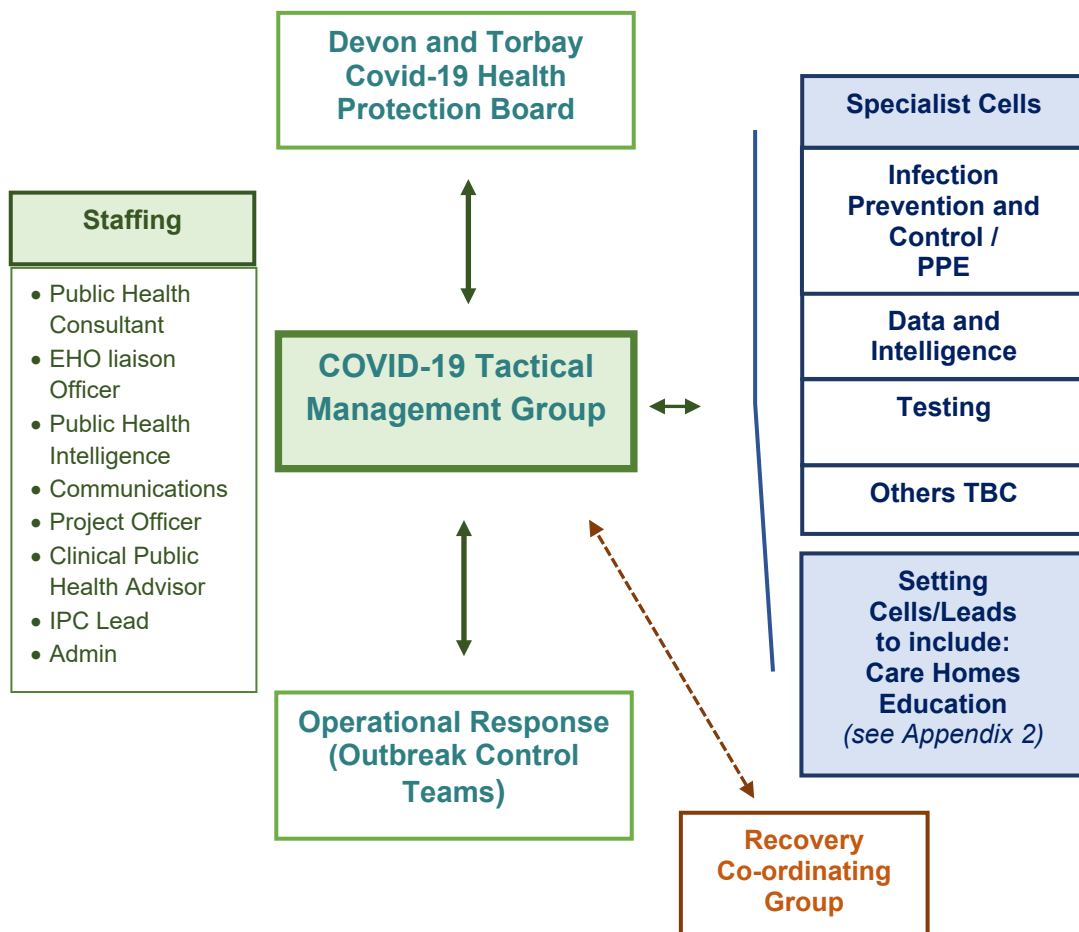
Devon and Torbay Covid-19 Health Protection Board

Staffing

- Public Health Consultant
- EHO liaison Officer
- Public Health Intelligence
- Communications
- Project Officer
- Clinical Public Health Advisor
- IPC Lead
- Admin

COVID-19 Tactical Management Group

Specialist Cells

Infection Prevention and Control / PPE

Data and Intelligence

Testing

Others TBC

Setting Cells/Leads to include: Care Homes Education *(see Appendix 2)*

Operational Response (Outbreak Control Teams)

Recovery Co-ordinating Group